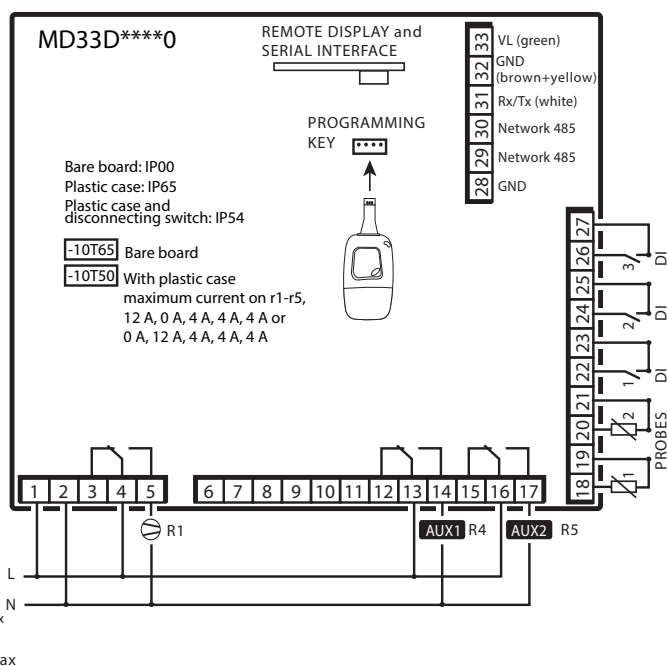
MD33D****0

REMOTE DISPLAY and SERIAL INTERFACE

33 VL (green)
32 GND (brown+yellow)
31 Rx/Tx (white)
30 Network 485
29 Network 485
28 GND

PROGRAMMING KEY

Bare board: IP00
Plastic case: IP65
Plastic case and disconnecting switch: IP54

-10T65 Bare board
-10T50 With plastic case maximum current on r1-r5, 12 A, 0 A, 4 A, 4 A, 4 A or 0 A, 12 A, 4 A, 4 A, 4 A

27
26
25
24
23
22
21
20
19
18

3 DI
2 DI
1 DI
2
1
PROBES

1 2 3 4 5 6 7 8 9 10 11 12 13 14 15 16 17

R1
AUX1 R4
AUX2 R5

L
N
x

ax